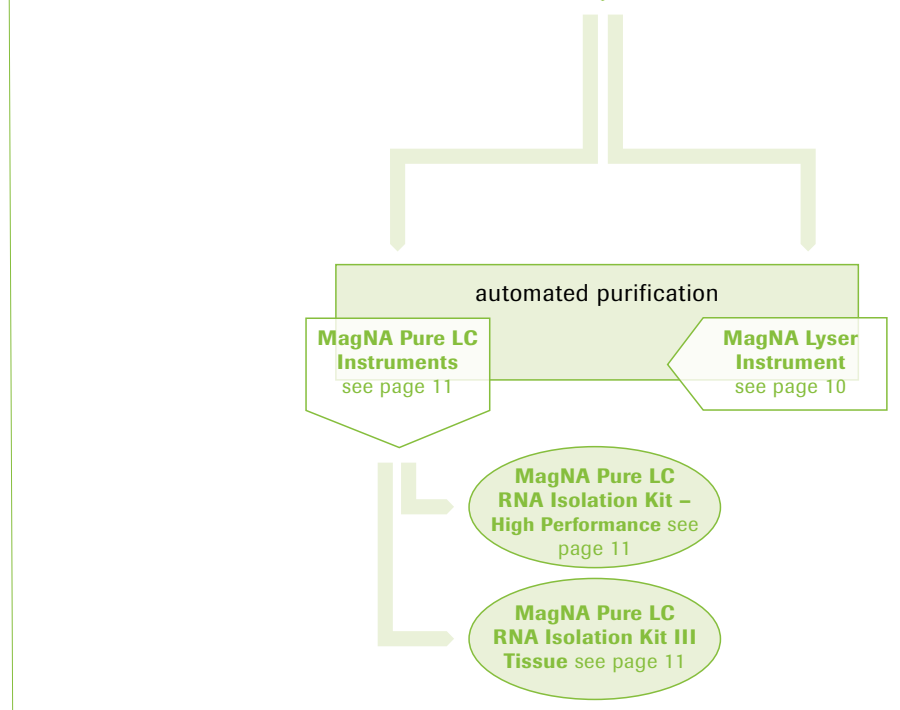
automated purification

MagNA Pure LC Instruments see page 11

MagNA Lyser Instrument see page 10

MagNA Pure LC RNA Isolation Kit – High Performance see page 11

MagNA Pure LC RNA Isolation Kit III Tissue see page 11